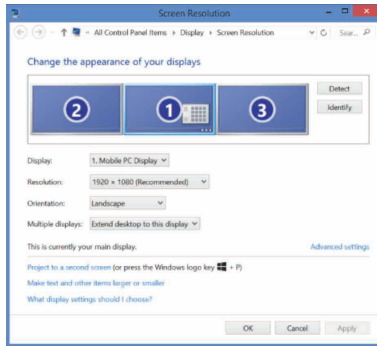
Screen Resolution

All Control Panel Items › Display › Screen Resolution

Sear...

Change the appearance of your displays

2

1

3

Detect

Identify

Display: 1. Mobile PC Display

Resolution: 1920 × 1080 (Recommended)

Orientation: Landscape

Multiple displays: Extend desktop to this display

This is currently your main display.

Advanced settings

Project to a second screen (or press the Windows logo key + P)

Make text and other items larger or smaller

What display settings should I choose?

OK

Cancel

Apply